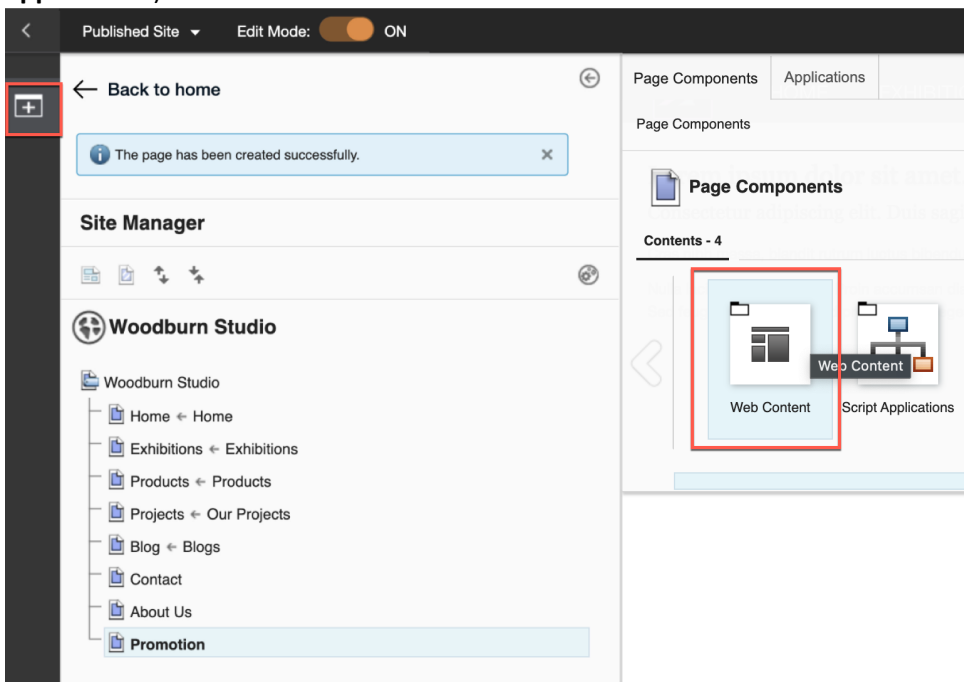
Published Site
Edit Mode: ON

← Back to home

The page has been created successfully.

Site Manager

Woodburn Studio

Woodburn Studio
Home ← Home
Exhibitions ← Exhibitions
Products ← Products
Projects ← Our Projects
Blog ← Blogs
Contact
About Us
Promotion

Page Components | Applications

Page Components

Page Components

Contents - 4

Web Content
Web Content
Script Applications